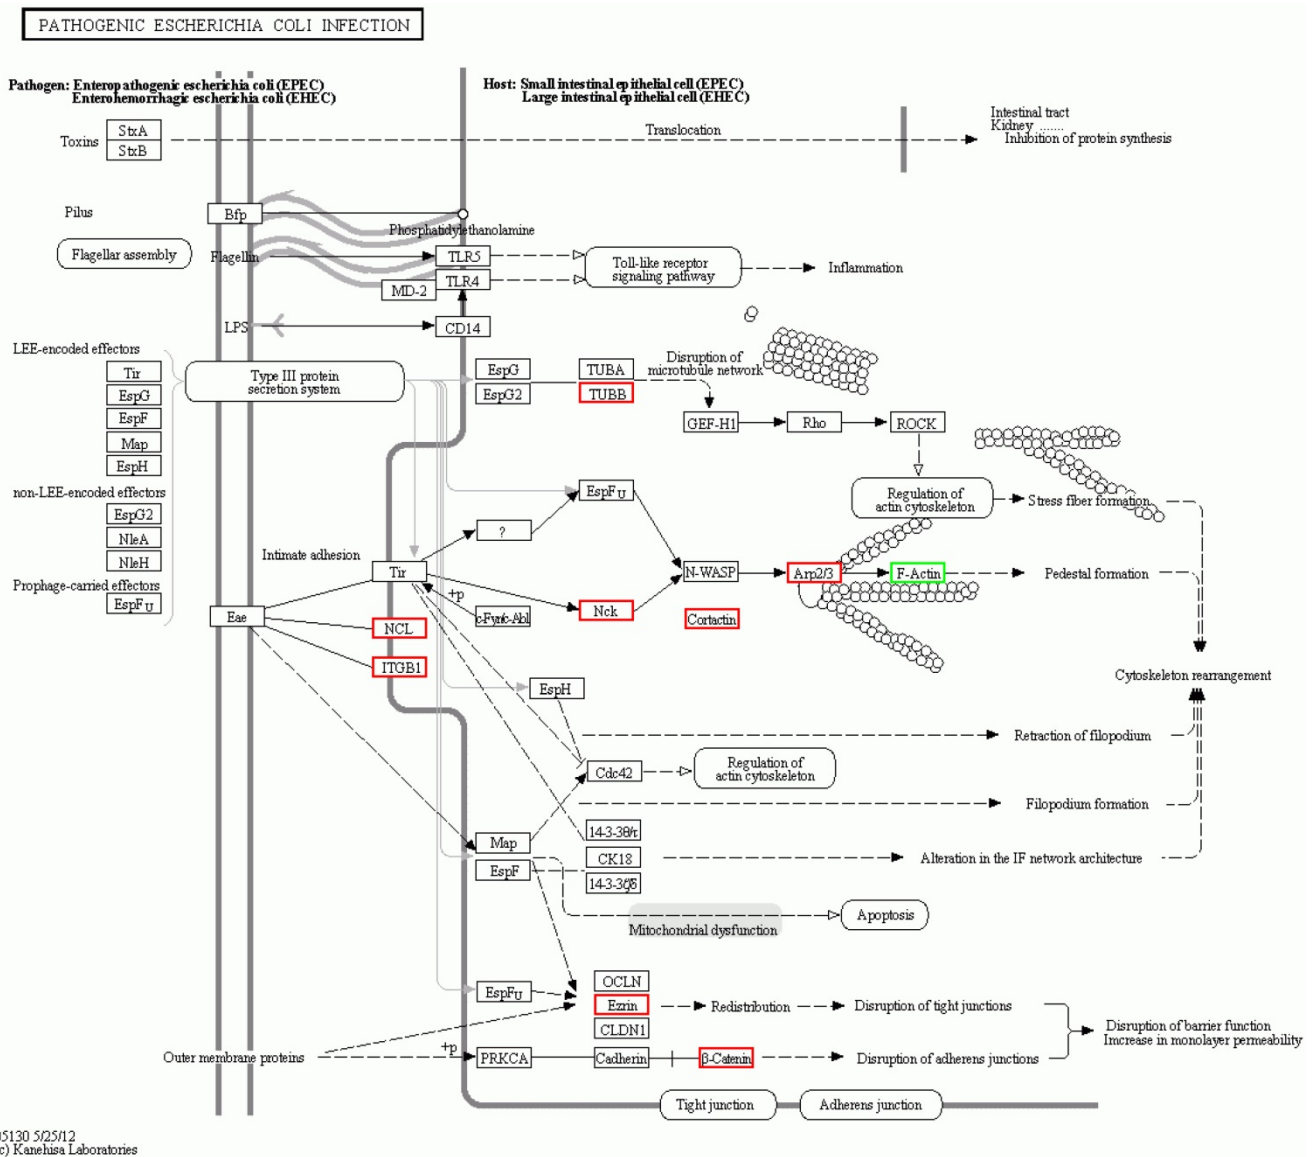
PATHOGENIC ESCHERICHIA COLI INFECTION

Pathogen: Enteropathogenic escherichia coli (EPEC)
Enterohemorrhagic escherichia coli (EHEC)

Host: Small intestinal epithelial cell (EPEC)
Large intestinal epithelial cell (EHEC)

Toxins
StxA
StxB
Translocation
Intestinal tract
Kidney .......
Inhibition of protein synthesis

Pilus
Bfp
Phosphatidylethanolamine
Flagellar assembly
Flagellin
TLR5
TLR4
MD-2
Toll-like receptor signaling pathway
Inflammation
LPS
CD14

LEE-encoded effectors
Tir
EspG
EspF
Map
EspH
non-LEE-encoded effectors
EspG2
NleA
NleH
Prophage-carried effectors
EspF$_U$

Type III protein secretion system
EspG
EspG2
TUBA
TUBB
Disruption of microtubule network
GEF-H1
Rho
ROCK
Regulation of actin cytoskeleton
Stress fiber formation
EspF$_U$
?
Intimate adhesion
Tir
N-WASP
Arp2/3
F-Actin
Pedestal formation
+p
c-Fyn/c-Abl
Nck
Cortactin
Eae
NCL
ITGB1
Cytoskeleton rearrangement
EspH
Retraction of filopodium
Cdc42
Regulation of actin cytoskeleton
Filopodium formation
14-3-3θ/τ
Map
CK18
Alteration in the IF network architecture
EspF
14-3-3ζ/δ
Mitochondrial dysfunction
Apoptosis
OCLN
EspF$_U$
Ezrin
Redistribution
Disruption of tight junctions
CLDN1
Disruption of barrier function
Imcrease in monolayer permeability
Outer membrane proteins
+p
PRKCA
Cadherin
β-Catenin
Disruption of adherens junctions
Tight junction
Adherens junction

05130 5/25/12
(c) Kanehisa Laboratories